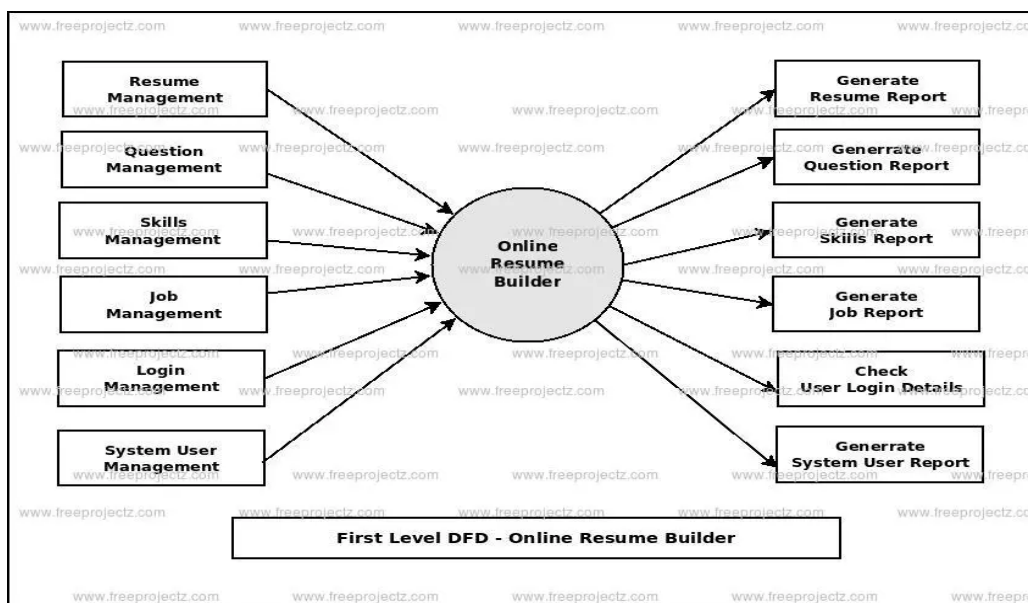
www.freeprojectz.com www.freeprojectz.com www.freeprojectz.com www.freeprojectz.com

Resume Management

Question Management

Skills Management

Job Management

Login Management

System User Management

Online Resume Builder

Generate Resume Report

Generrate Question Report

Generate Skills Report

Generate Job Report

Check User Login Details

Generrate System User Report

First Level DFD - Online Resume Builder

www.freeprojectz.com www.freeprojectz.com www.freeprojectz.com www.freeprojectz.com www.freeprojectz.com